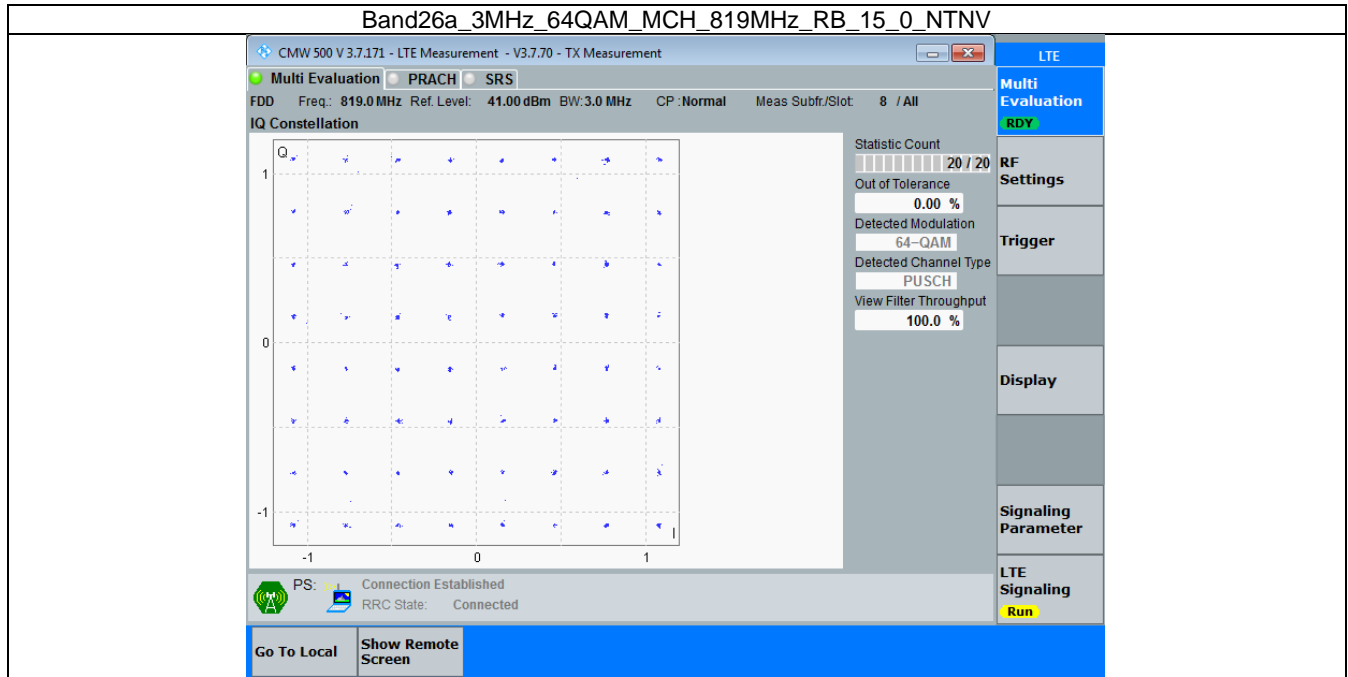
Band26a_3MHz_64QAM_MCH_819MHz_RB_15_0_NTNV

CMW 500 V 3.7.171 - LTE Measurement - V3.7.70 - TX Measurement

LTE

Multi Evaluation PRACH SRS

FDD Freq.: 819.0 MHz Ref. Level: 41.00 dBm BW: 3.0 MHz CP : Normal Meas Subfr./Slot: 8 / All

IQ Constellation

Q
1
0
-1
-1 0 1
I

Statistic Count
20 / 20
Out of Tolerance
0.00 %
Detected Modulation
64-QAM
Detected Channel Type
PUSCH
View Filter Throughput
100.0 %

Multi Evaluation
RDY

RF Settings

Trigger

Display

Signaling Parameter

LTE Signaling
Run

PS: Connection Established
RRC State: Connected

Go To Local

Show Remote Screen